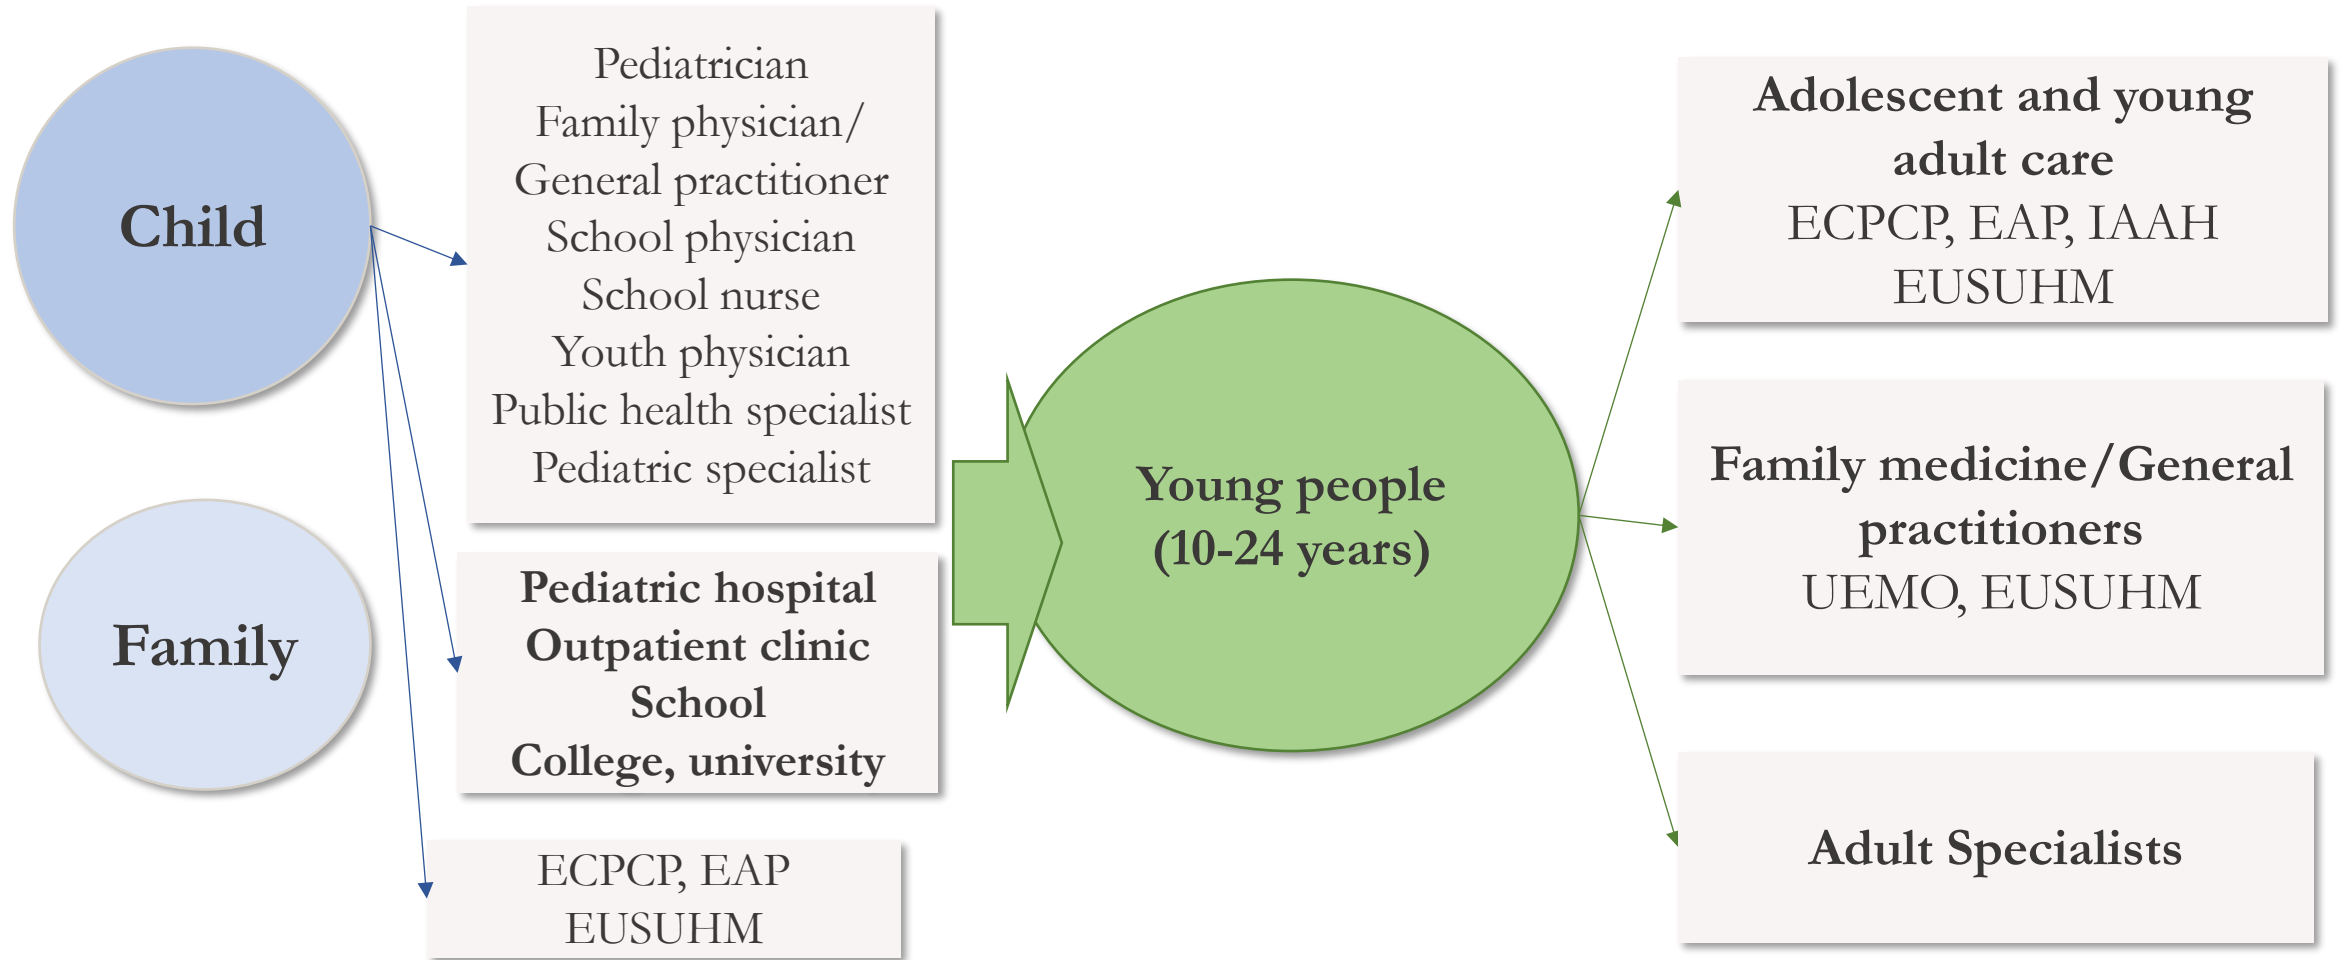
Child

Family

Pediatrician
Family physician/
General practitioner
School physician
School nurse
Youth physician
Public health specialist
Pediatric specialist

Pediatric hospital
Outpatient clinic
School
College, university

ECPCP, EAP
EUSUHM

Young people
(10-24 years)

Adolescent and young adult care
ECPCP, EAP, IAAH
EUSUHM

Family medicine/General practitioners
UEMO, EUSUHM

Adult Specialists